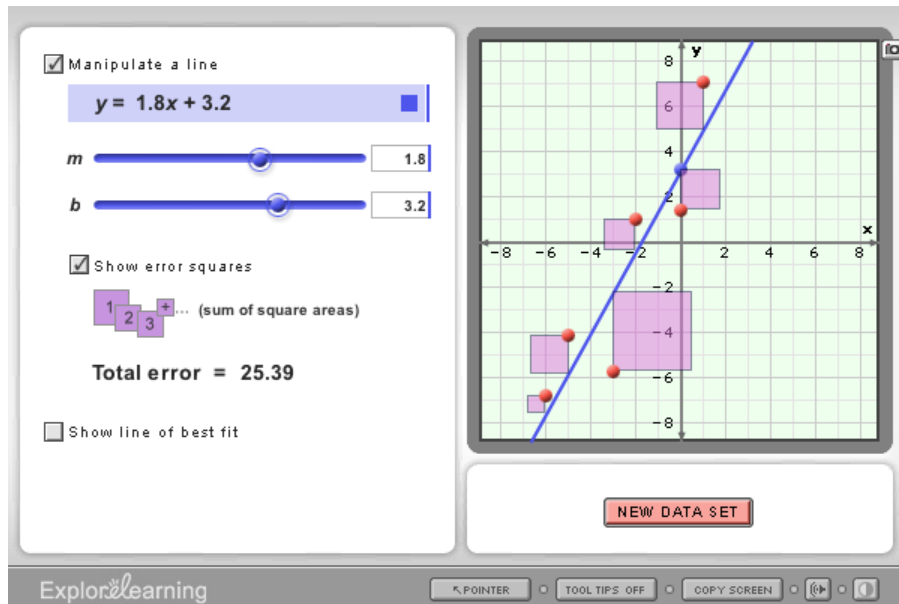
Manipulate a line

$y = 1.8x + 3.2$

m 1.8

b 3.2

Show error squares

1 2 3 + ... (sum of square areas)

Total error = 25.39

Show line of best fit

y

x

8

6

4

2

−8 −6 −4 −2 2 4 6 8

−2

−4

−6

−8

NEW DATA SET

ExploreLearning

POINTER

TOOL TIPS OFF

COPY SCREEN